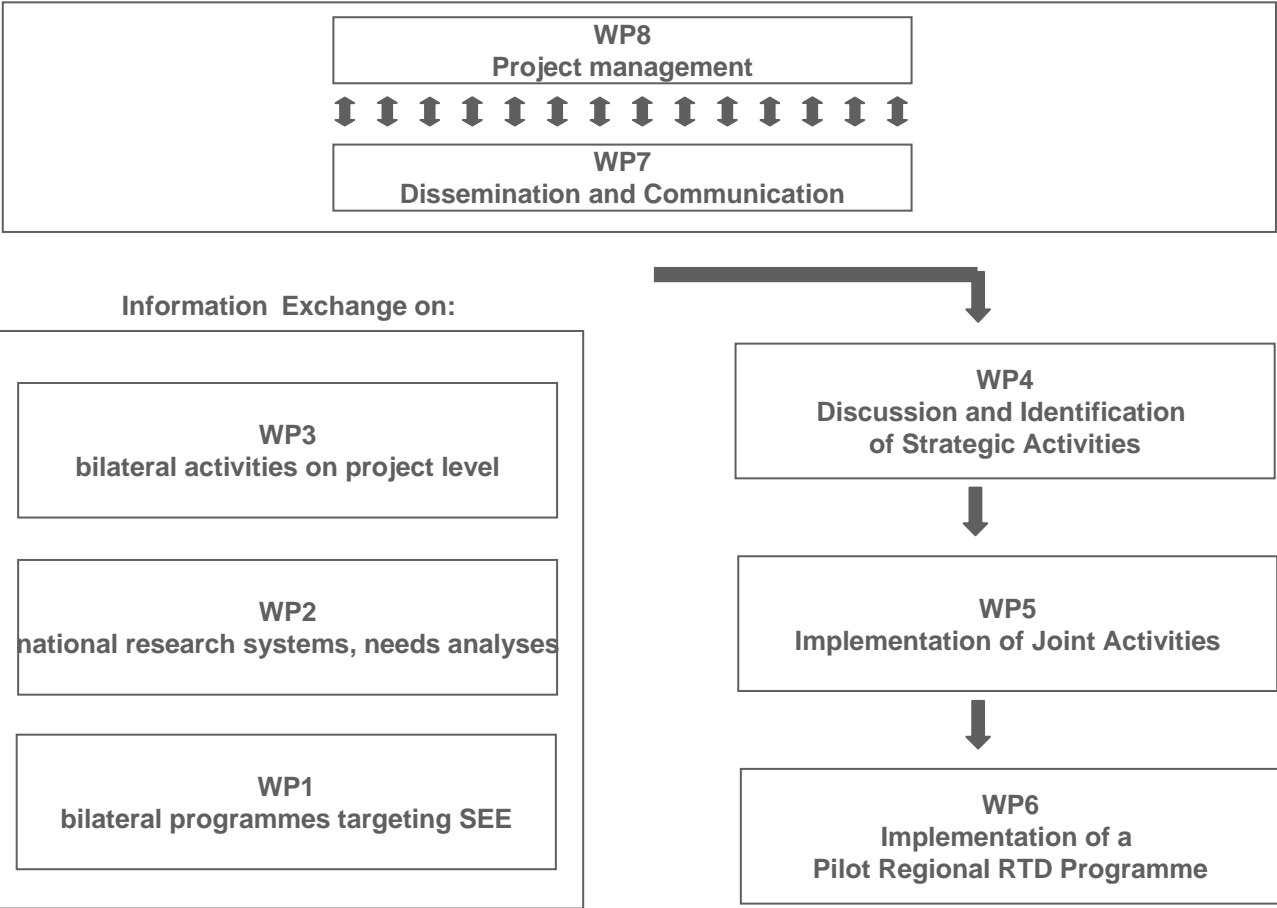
WP8
Project management

WP7
Dissemination and Communication

Information Exchange on:

WP3
bilateral activities on project level

WP2
national research systems, needs analyses

WP1
bilateral programmes targeting SEE

WP4
Discussion and Identification of Strategic Activities

WP5
Implementation of Joint Activities

WP6
Implementation of a Pilot Regional RTD Programme